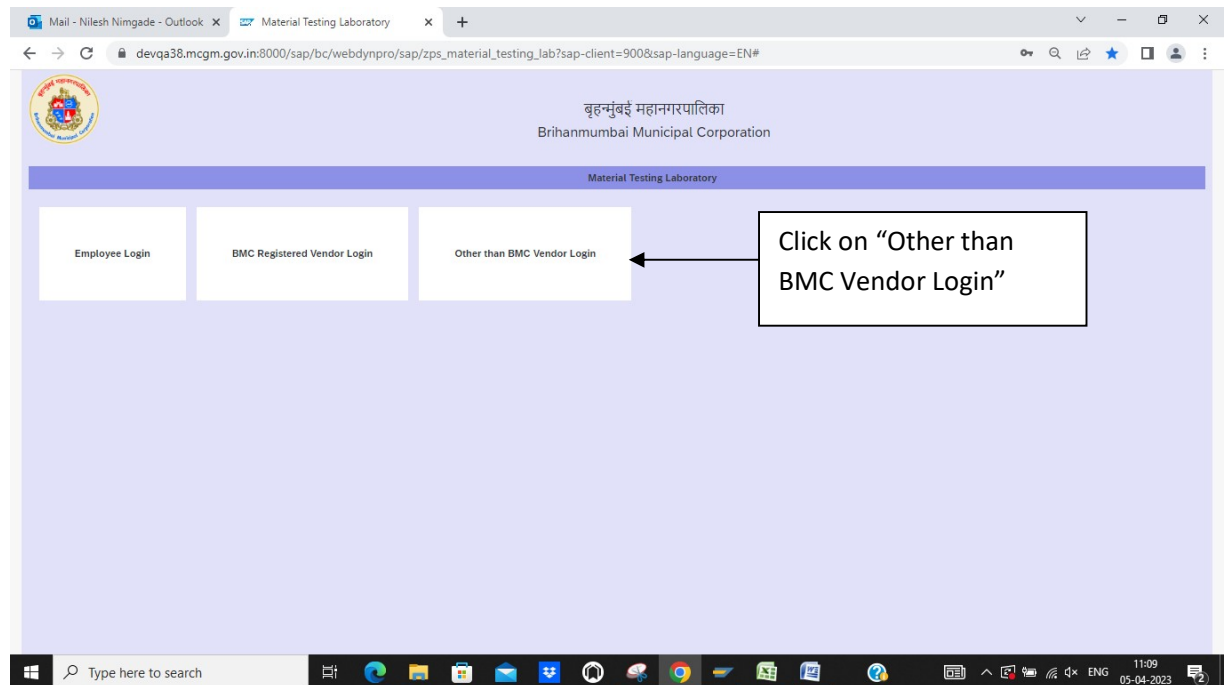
Mail - Nilesh Nimgade - Outlook ×
Material Testing Laboratory ×
+

devqa38.mcgm.gov.in:8000/sap/bc/webdynpro/sap/zps_material_testing_lab?sap-client=900&sap-language=EN#

बृहन्मुंबई महानगरपालिका
Brihanmumbai Municipal Corporation

Material Testing Laboratory

Employee Login

BMC Registered Vendor Login

Other than BMC Vendor Login

Click on "Other than BMC Vendor Login"

Type here to search

ENG
11:09
05-04-2023